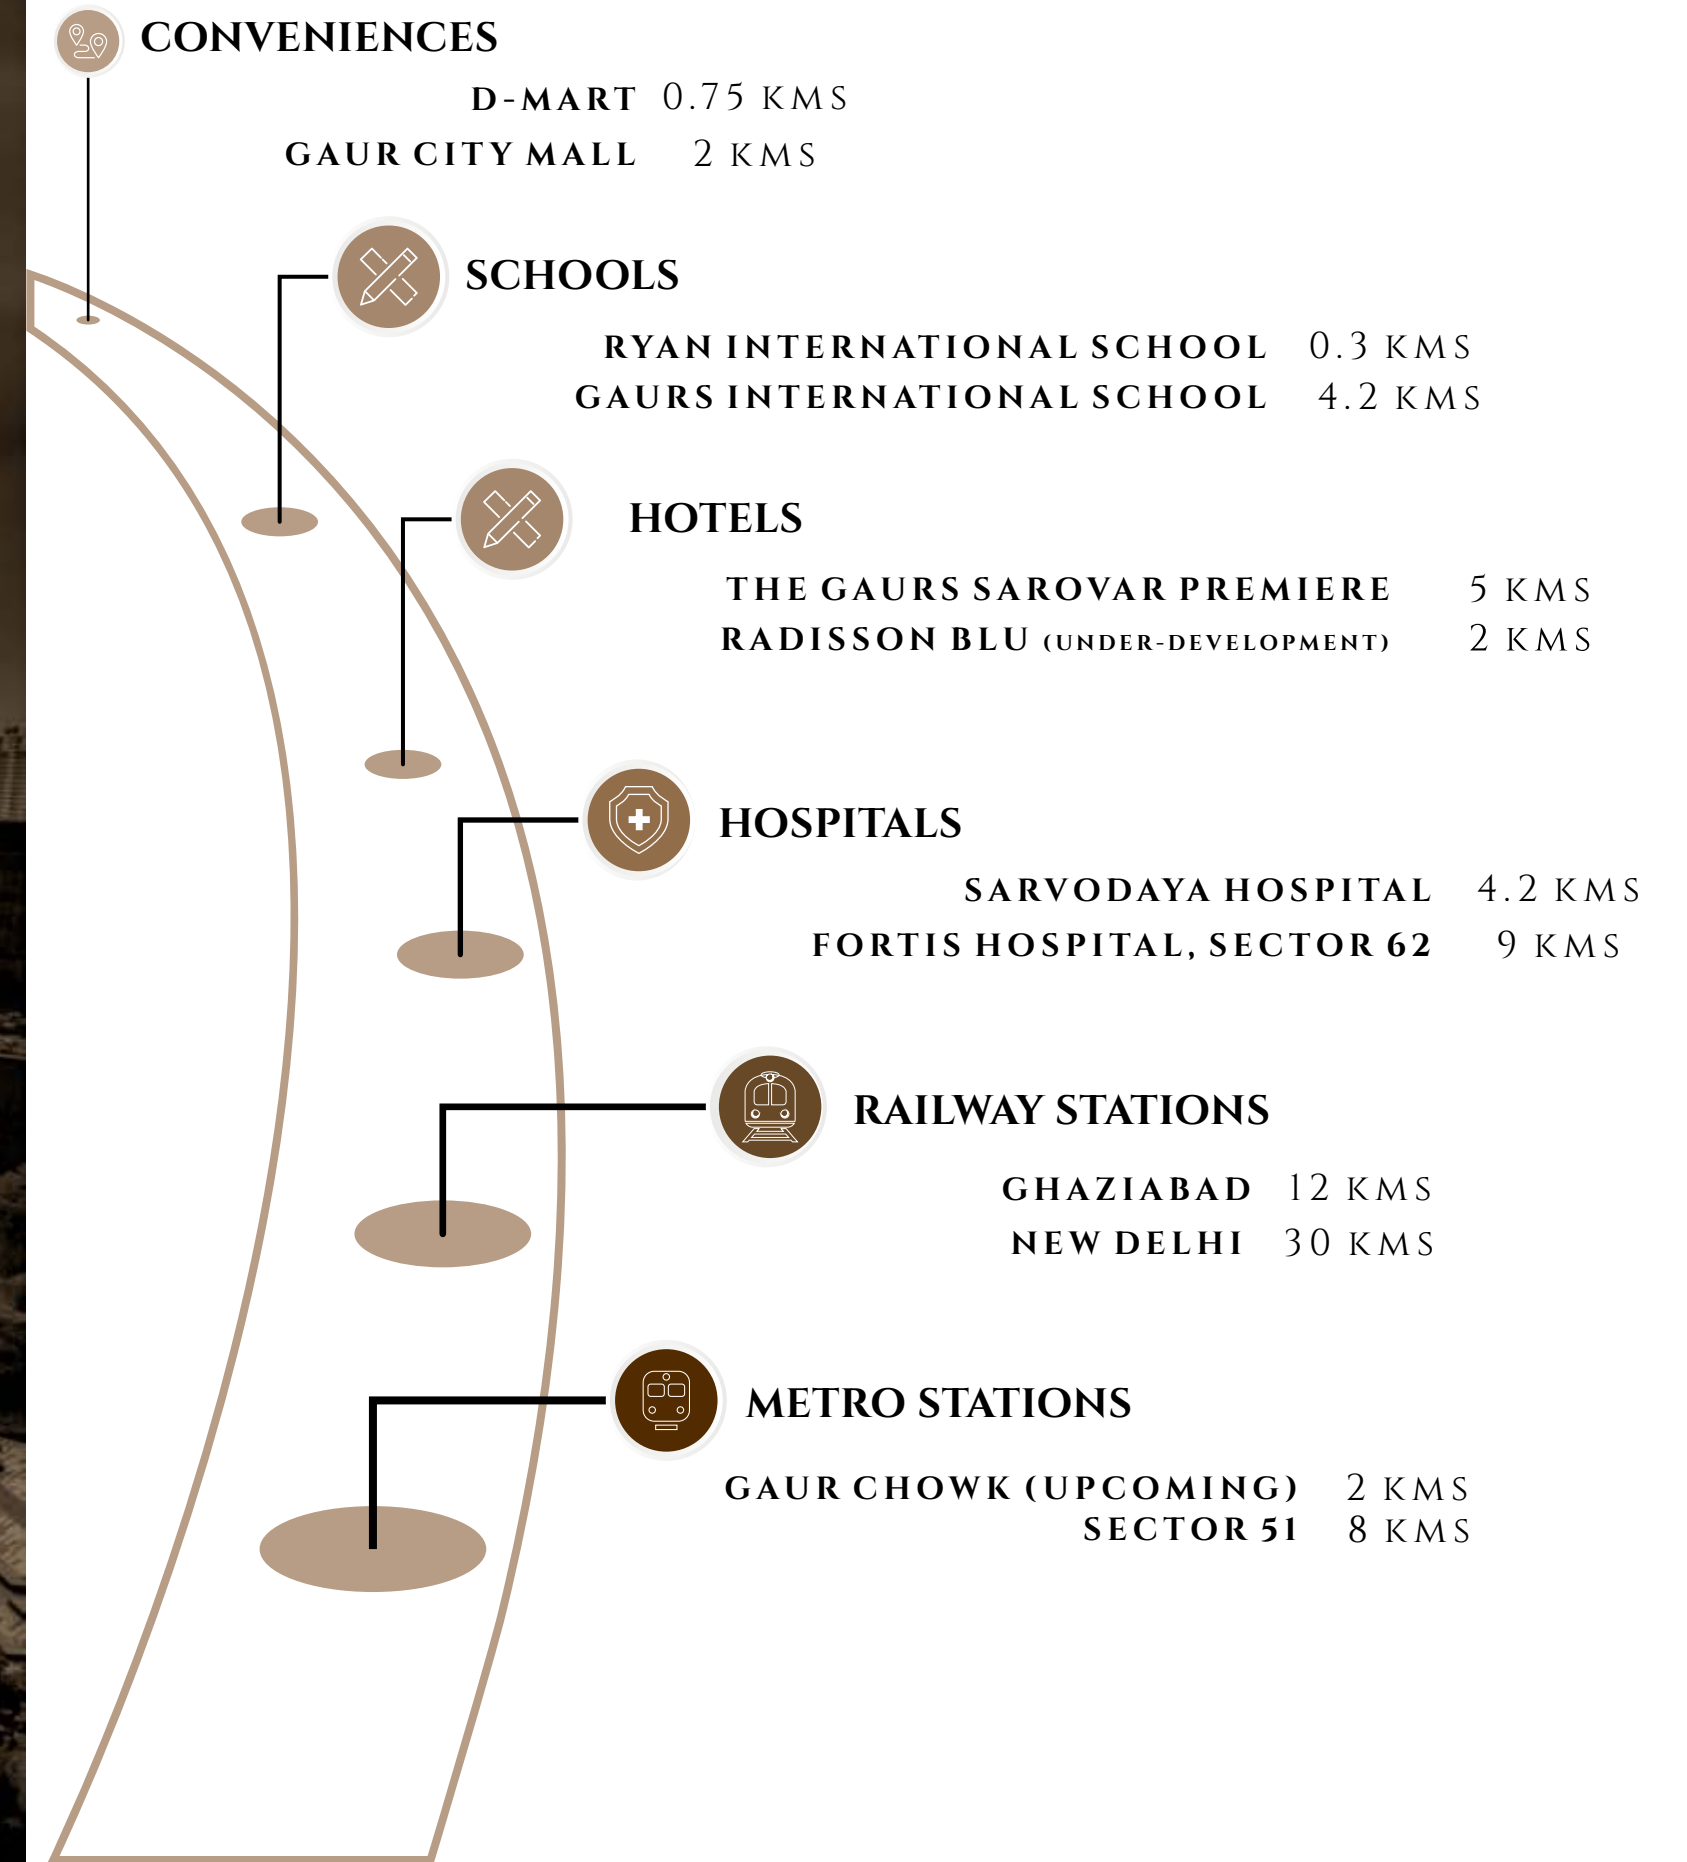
CONVENIENCES

D-MART 0.75 KMS
GAUR CITY MALL 2 KMS

SCHOOLS

RYAN INTERNATIONAL SCHOOL 0.3 KMS
GAURS INTERNATIONAL SCHOOL 4.2 KMS

HOTELS

THE GAURS SAROVAR PREMIERE 5 KMS
RADISSON BLU (UNDER-DEVELOPMENT) 2 KMS

HOSPITALS

SARVODAYA HOSPITAL 4.2 KMS
FORTIS HOSPITAL, SECTOR 62 9 KMS

RAILWAY STATIONS

GHAZIABAD 12 KMS
NEW DELHI 30 KMS

METRO STATIONS

GAUR CHOWK (UPCOMING) 2 KMS
SECTOR 51 8 KMS